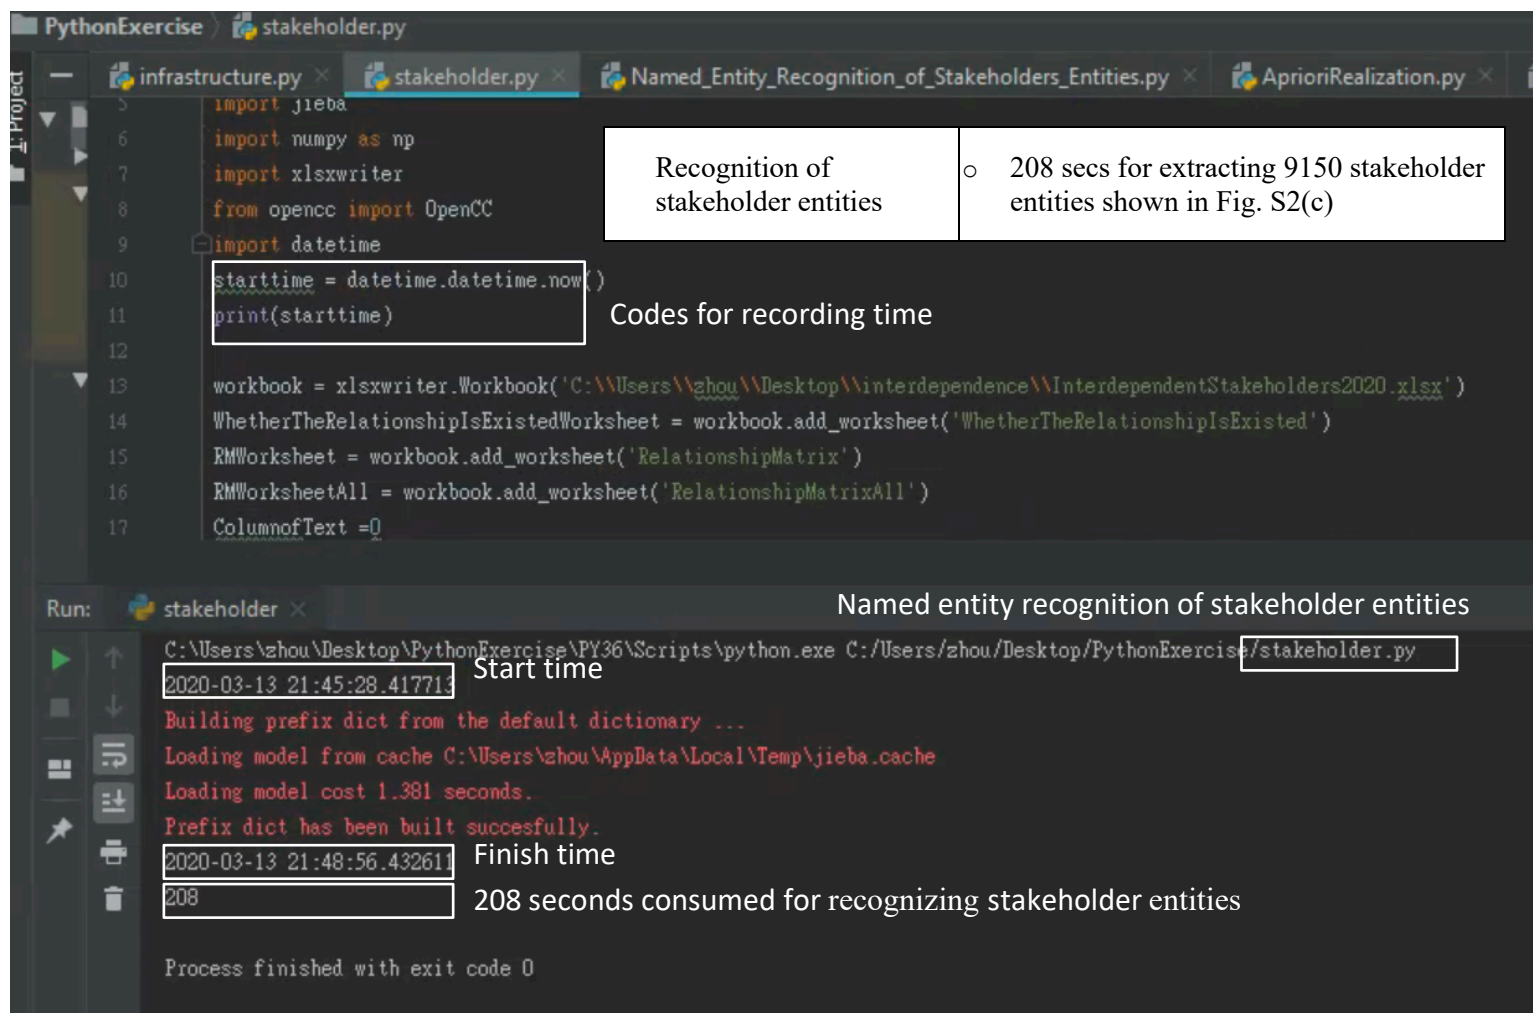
PythonExercise stakeholder.py

1: Project

infrastructure.py × stakeholder.py × Named_Entity_Recognition_of_Stakeholders_Entities.py × AprioriRealization.py ×

5 import jieba
6 import numpy as np
7 import xlsxwriter
8 from opencc import OpenCC
9 import datetime
10 starttime = datetime.datetime.now()
11 print(starttime)
12
13 workbook = xlsxwriter.Workbook('C:\\Users\\zhou\\Desktop\\interdependence\\InterdependentStakeholders2020.xlsx')
14 WhetherTheRelationshipIsExistedWorksheet = workbook.add_worksheet('WhetherTheRelationshipIsExisted')
15 RMWorksheet = workbook.add_worksheet('RelationshipMatrix')
16 RMWorksheetAll = workbook.add_worksheet('RelationshipMatrixAll')
17 ColumnofText =0

| Recognition of stakeholder entities | ○ 208 secs for extracting 9150 stakeholder entities shown in Fig. S2(c) |
|---|---|

Codes for recording time

Run: stakeholder ×

Named entity recognition of stakeholder entities

C:\Users\zhou\Desktop\PythonExercise\PY36\Scripts\python.exe C:/Users/zhou/Desktop/PythonExercise/stakeholder.py
2020-03-13 21:45:28.417713 Start time
Building prefix dict from the default dictionary ...
Loading model from cache C:\Users\zhou\AppData\Local\Temp\jieba.cache
Loading model cost 1.381 seconds.
Prefix dict has been built succesfully.
2020-03-13 21:48:56.432611 Finish time
208 208 seconds consumed for recognizing stakeholder entities

Process finished with exit code 0